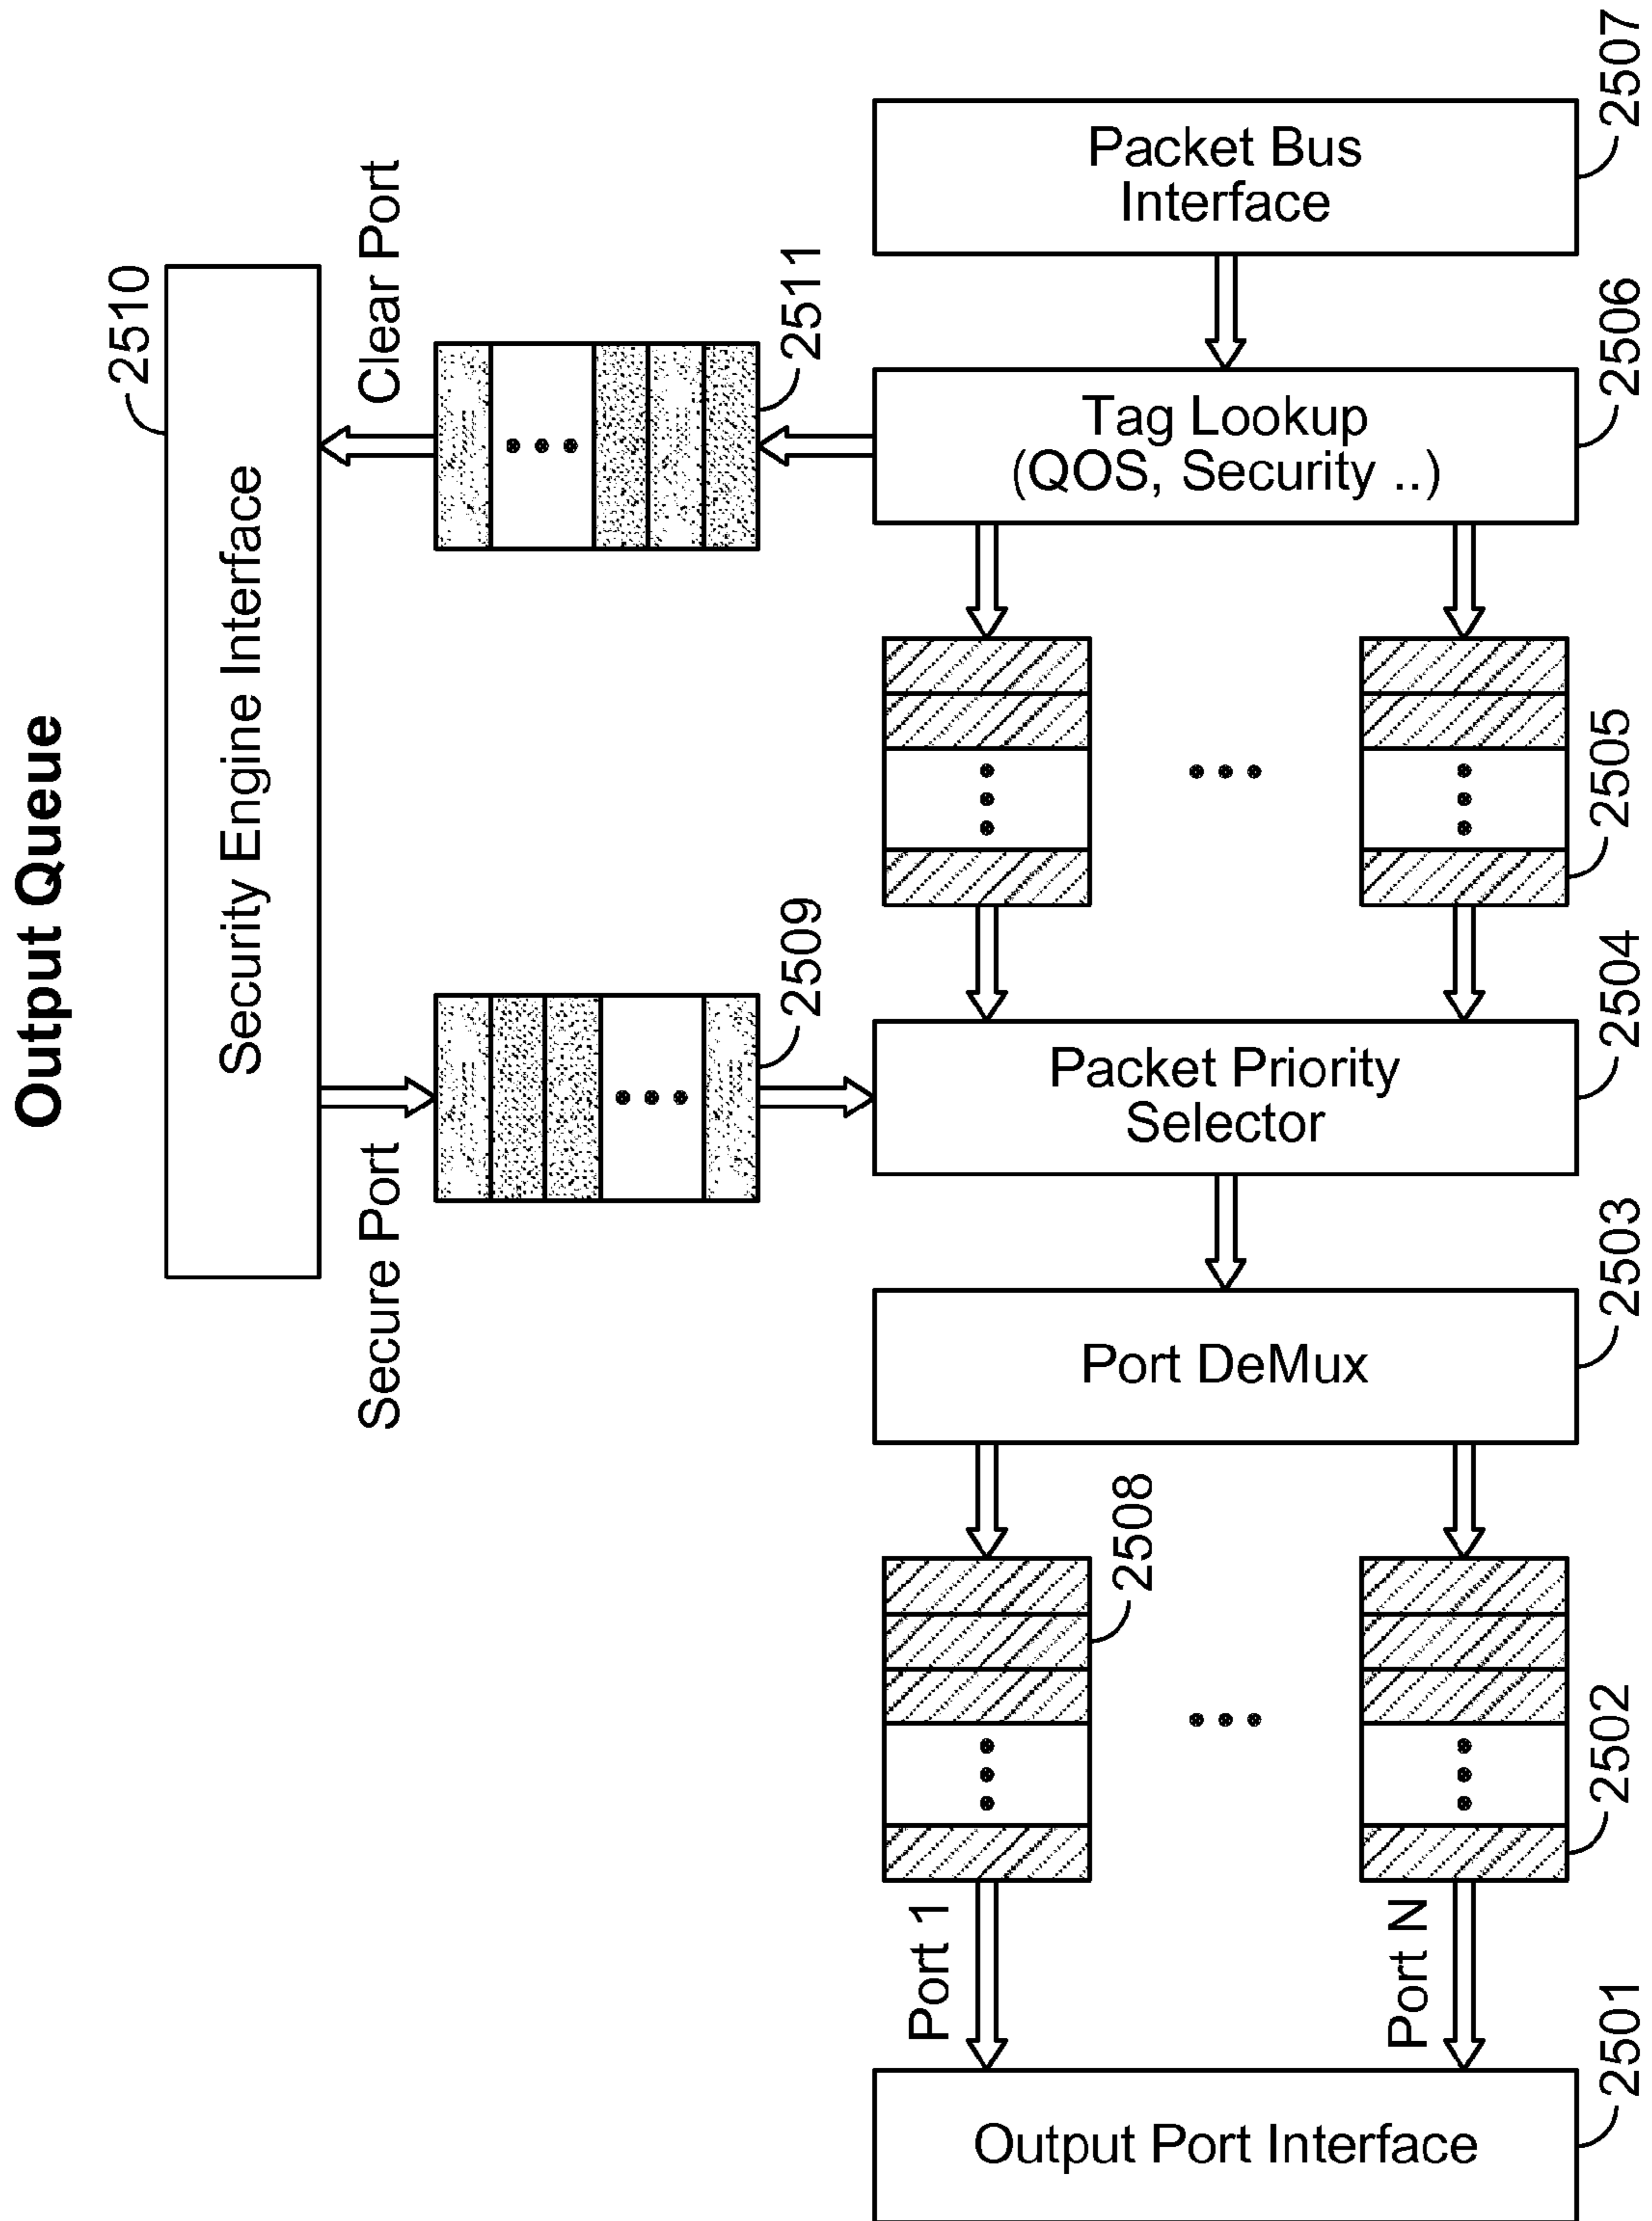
Output Queue

Packet Bus Interface

2507

Tag Lookup (QOS, Security ..)

2506

Clear Port

2511

2510

Security Engine Interface

2505

2509

2504

Packet Priority Selector

Secure Port

2503

Port DeMux

2508

2502

Port 1

Port N

2501

Output Port Interface